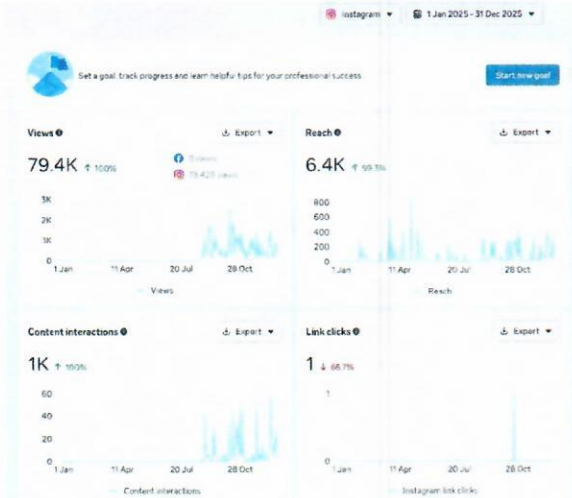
Instagram ▾ 1 Jan 2025 - 31 Dec 2025 ▾

Set a goal, track progress and learn helpful tips for your professional success

Start new goal

Views

Export ▾

79.4K ↑ 100%

0 views

79,420 views

3K
2K
1K
0
1 Jan 11 Apr 20 Jul 28 Oct

Views

Reach

Export ▾

6.4K ↑ 99.3%

800
600
400
200
0
1 Jan 11 Apr 20 Jul 28 Oct

Reach

Content interactions

Export ▾

1K ↑ 100%

60
40
20
0
1 Jan 11 Apr 20 Jul 28 Oct

Content interactions

Link clicks

Export ▾

1 ↓ 66.7%

1
0
1 Jan 11 Apr 20 Jul 28 Oct

Instagram link clicks